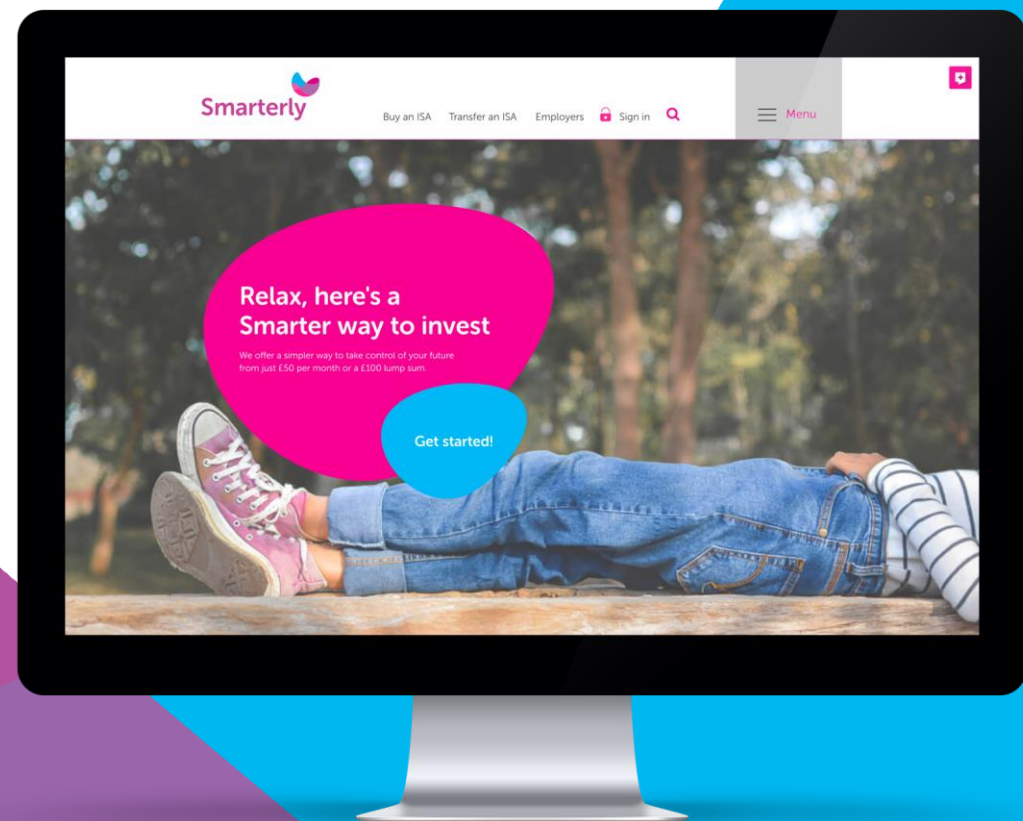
Smarterly

Buy an ISA Transfer an ISA Employers Sign in

Menu

Relax, here's a Smarter way to invest

We offer a simpler way to take control of your future from just £50 per month or a £100 lump sum.

Get started!